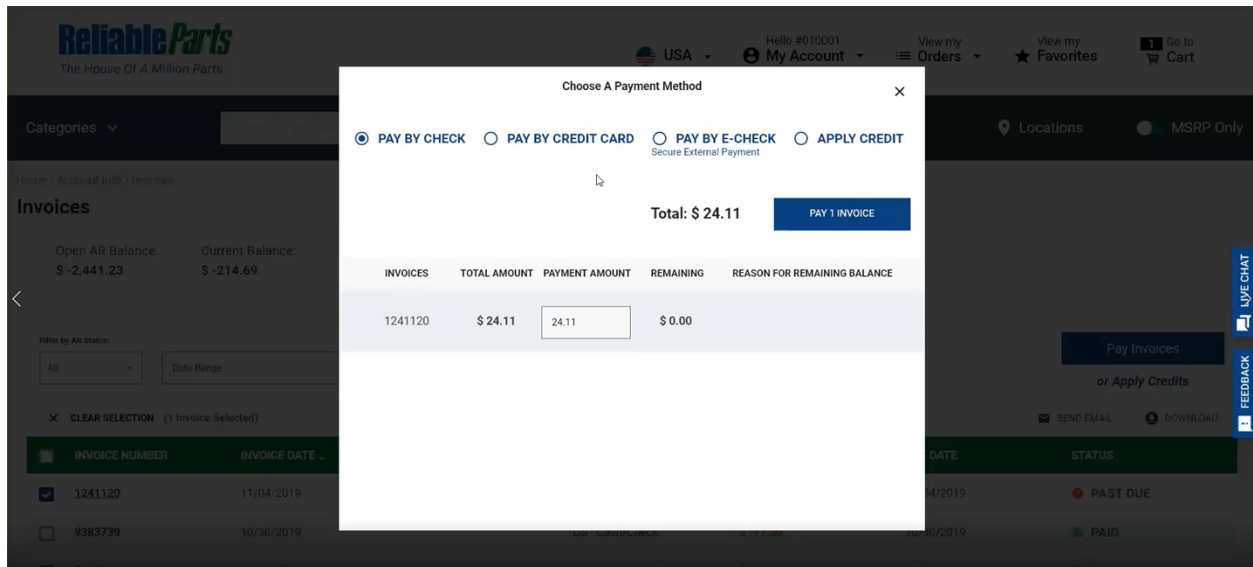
ReliableParts
The House Of A Million Parts

USA
Hello #010001
My Account
View my Orders
View my Favorites
1 Go to Cart

Categories
Locations
MSRP Only

Home / Account Info / Invoices
Invoices

Open AR Balance: $ -2,441.23
Current Balance: $ -214.69

Filter by AR Status:
All
Date Range

CLEAR SELECTION (1 Invoice Selected)

Pay Invoices
or Apply Credits
SEND EMAIL
DOWNLOAD

| INVOICE NUMBER | INVOICE DATE | | DATE | STATUS |
|---|---|---|---|---|
| 1241120 | 11/04/2019 | | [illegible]/04/2019 | PAST DUE |
| 9383739 | 10/30/2019 | GS - Cash/Check | 10/30/2019 | PAID |

Choose A Payment Method

PAY BY CHECK
PAY BY CREDIT CARD
PAY BY E-CHECK
Secure External Payment
APPLY CREDIT

Total: $ 24.11
PAY 1 INVOICE

| INVOICES | TOTAL AMOUNT | PAYMENT AMOUNT | REMAINING | REASON FOR REMAINING BALANCE |
|---|---|---|---|---|
| 1241120 | $ 24.11 | 24.11 | $ 0.00 | |

LIVE CHAT
FEEDBACK